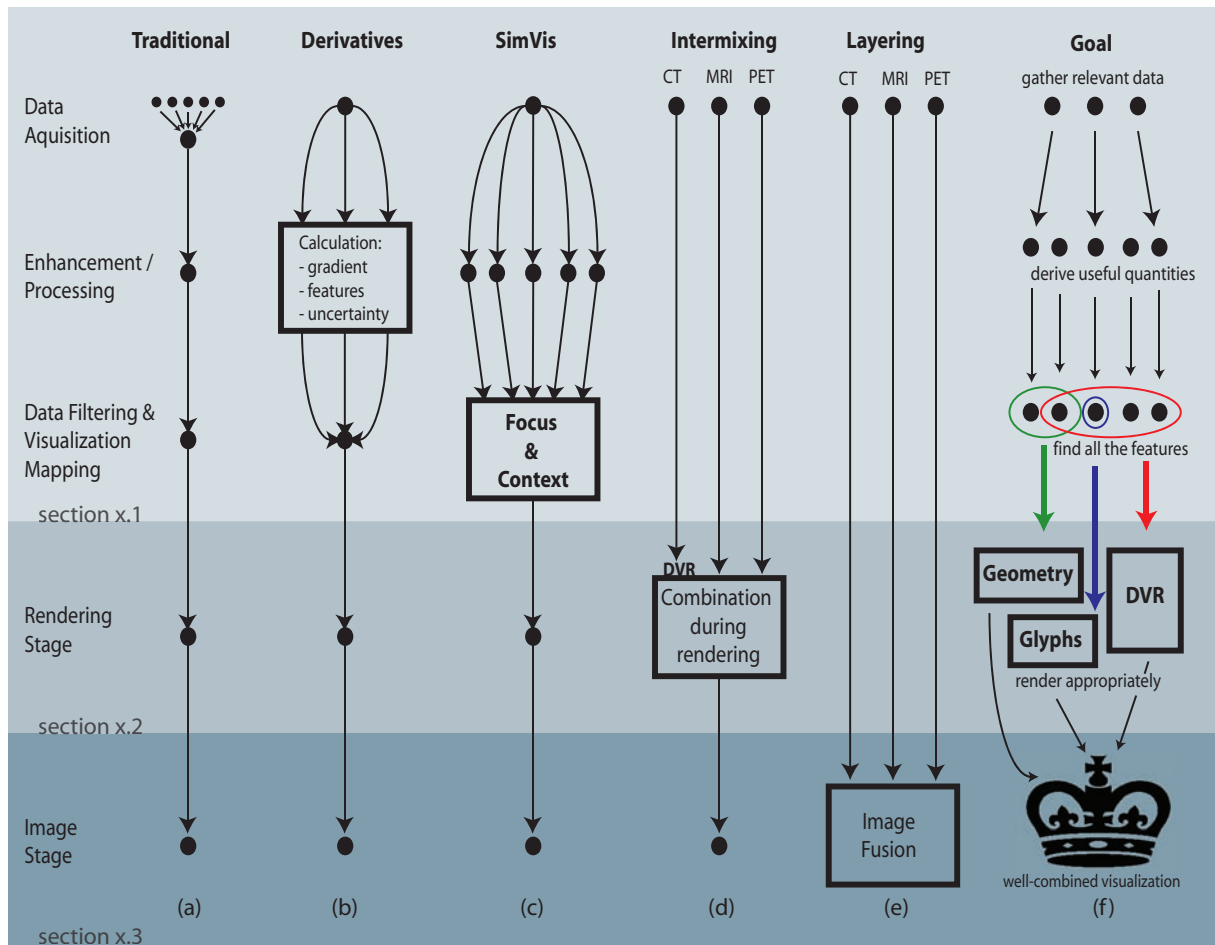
Traditional
Derivatives
SimVis
Intermixing
Layering
Goal

Data Aquisition
Enhancement / Processing
Data Filtering & Visualization Mapping
section x.1
Rendering Stage
section x.2
Image Stage
section x.3

Calculation:
- gradient
- features
- uncertainty

Focus & Context

CT MRI PET
DVR
Combination during rendering

CT MRI PET
Image Fusion

gather relevant data
derive useful quantities
find all the features
Geometry
Glyphs
DVR
render appropriately
well-combined visualization

(a) (b) (c) (d) (e) (f)